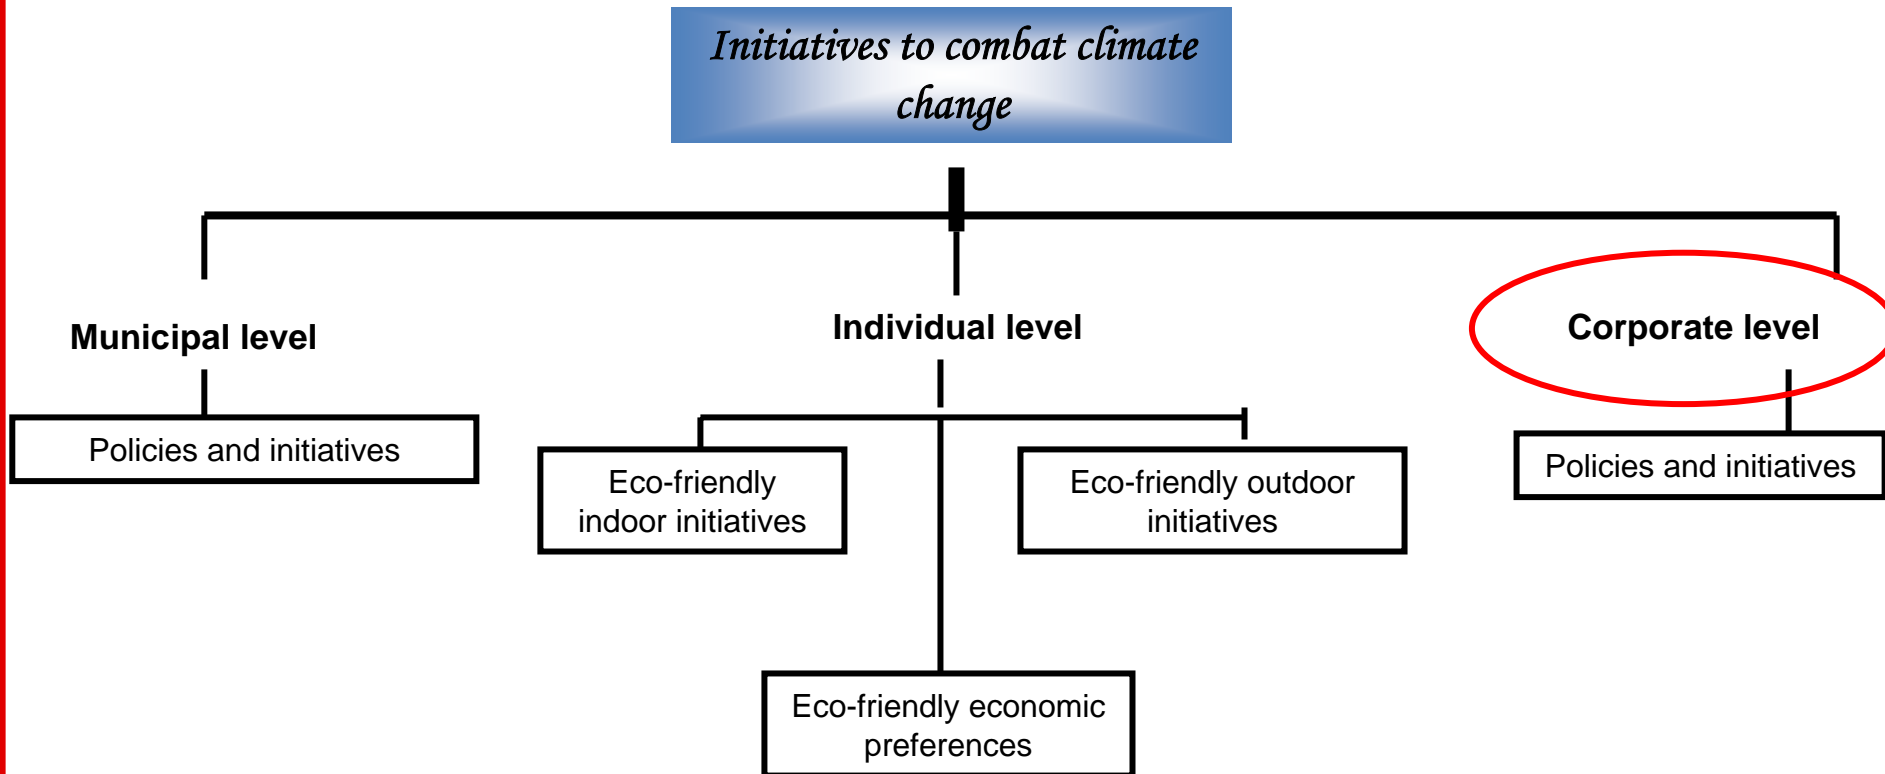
Initiatives to combat climate change

Municipal level

Policies and initiatives

Individual level

Eco-friendly indoor initiatives

Eco-friendly outdoor initiatives

Eco-friendly economic preferences

Corporate level

Policies and initiatives